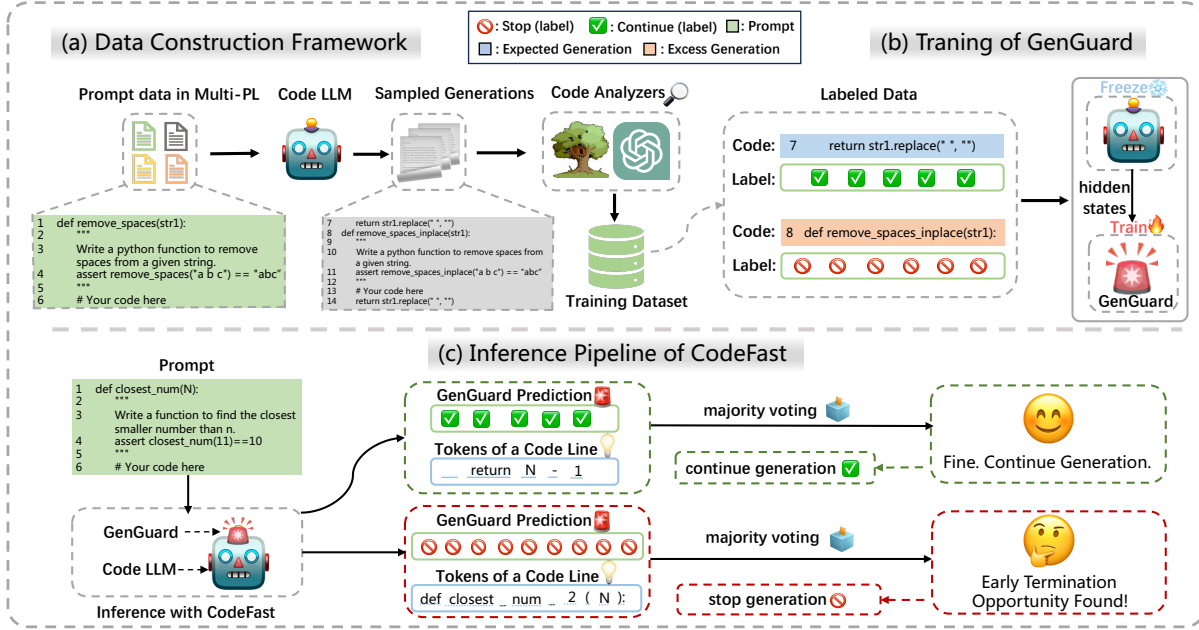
🚫 : Stop (label) ✅ : Continue (label) ▢ : Prompt
▢ : Expected Generation ▢ : Excess Generation

(a) Data Construction Framework

(b) Traning of GenGuard

Prompt data in Multi-PL

Code LLM

Sampled Generations

Code Analyzers

1 def remove_spaces(str1):
2 """
3 Write a python function to remove spaces from a given string.
4 assert remove_spaces("a b c") == "abc"
5 """
6 # Your code here

7 return str1.replace(" ", "")
8 def remove_spaces_inplace(str1):
9 """
10 Write a python function to remove spaces from a given string.
11 assert remove_spaces_inplace("a b c") == "abc"
12 """
13 # Your code here
14 return str1.replace(" ", "")

Training Dataset

Labeled Data

Code: 7 return str1.replace(" ", "")

Label: ✅ ✅ ✅ ✅ ✅

Code: 8 def remove_spaces_inplace(str1):

Label: 🚫 🚫 🚫 🚫 🚫 🚫

Freeze

hidden states

Train

GenGuard

(c) Inference Pipeline of CodeFast

Prompt

1 def closest_num(N):
2 """
3 Write a function to find the closest smaller number than n.
4 assert closest_num(11)==10
5 """
6 # Your code here

GenGuard

Code LLM

Inference with CodeFast

GenGuard Prediction

✅ ✅ ✅ ✅ ✅

Tokens of a Code Line

__ return N - 1

majority voting

continue generation ✅

Fine. Continue Generation.

GenGuard Prediction

🚫 🚫 🚫 🚫 🚫 🚫 🚫 🚫 🚫 🚫

Tokens of a Code Line

def closest _ num _ 2 ( N ):

majority voting

stop generation 🚫

Early Termination Opportunity Found!